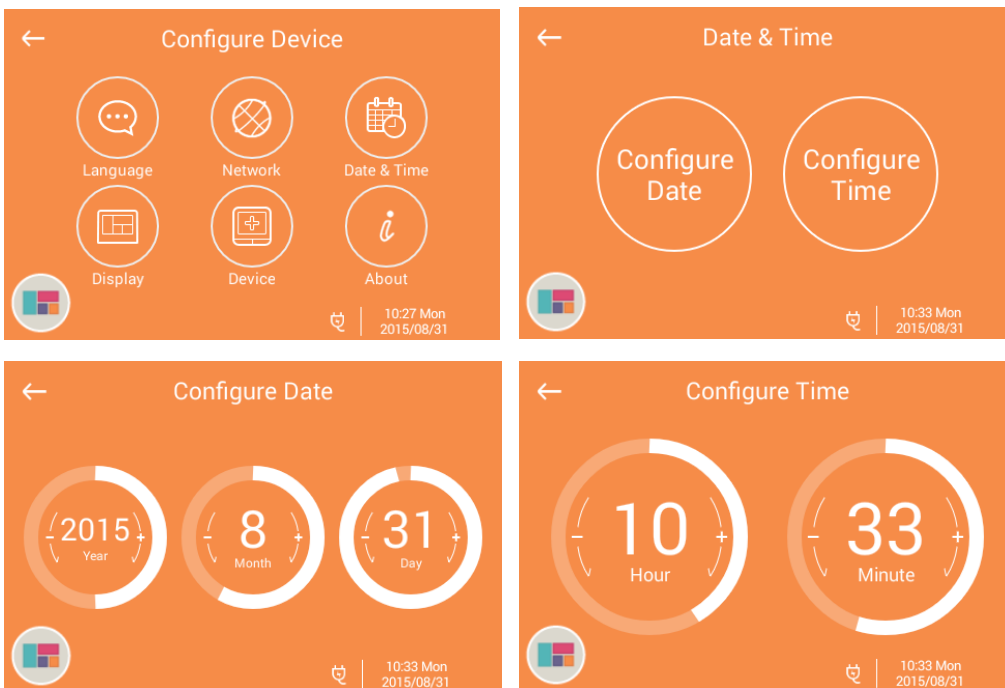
←
Configure Device

Language
Network
Date & Time
Display
Device
About

10:27 Mon
2015/08/31

←
Date & Time

Configure Date
Configure Time

10:33 Mon
2015/08/31

←
Configure Date

- 2015 +
Year
- 8 +
Month
- 31 +
Day

10:33 Mon
2015/08/31

←
Configure Time

- 10 +
Hour
- 33 +
Minute

10:33 Mon
2015/08/31